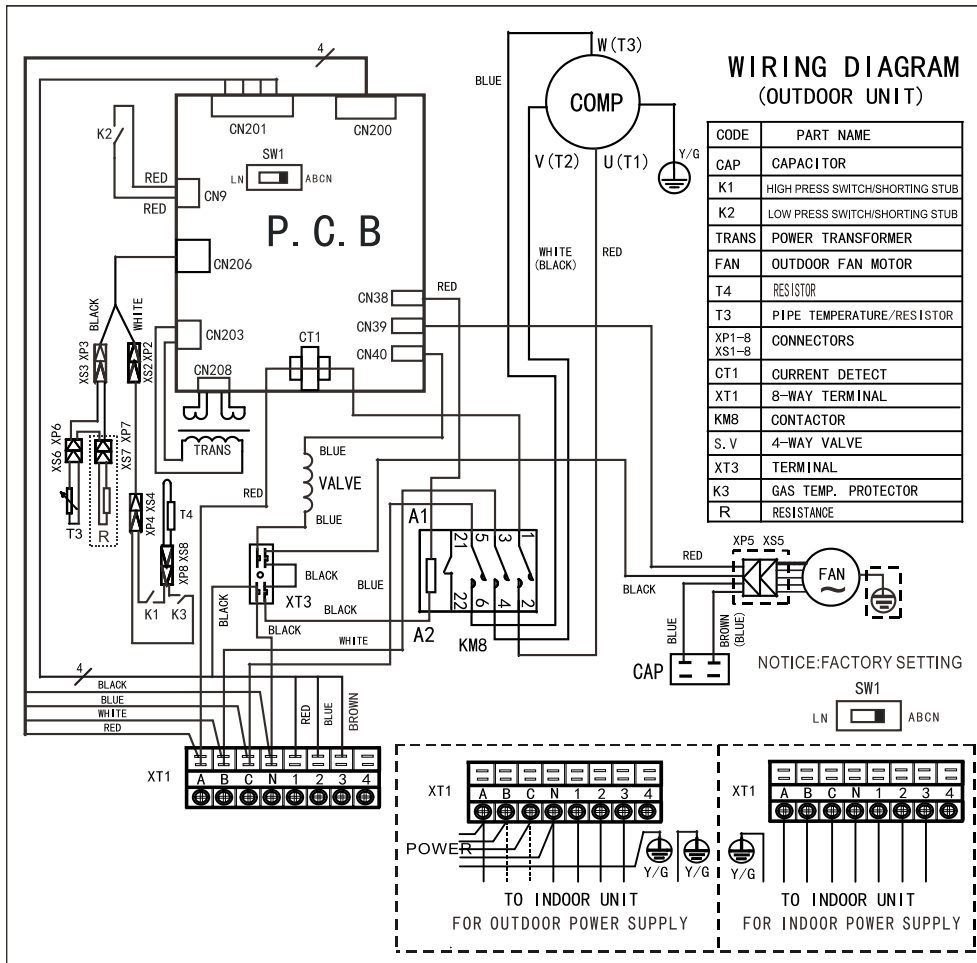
WIRING DIAGRAM
(OUTDOOR UNIT)

| CODE | PART NAME |
|---|---|
| CAP | CAPACITOR |
| K1 | HIGH PRESS SWITCH/SHORTING STUB |
| K2 | LOW PRESS SWITCH/SHORTING STUB |
| TRANS | POWER TRANSFORMER |
| FAN | OUTDOOR FAN MOTOR |
| T4 | RESISTOR |
| T3 | PIPE TEMPERATURE/RESISTOR |
| XP1-8 XS1-8 | CONNECTORS |
| CT1 | CURRENT DETECT |
| XT1 | 8-WAY TERMINAL |
| KM8 | CONTACTOR |
| S.V | 4-WAY VALVE |
| XT3 | TERMINAL |
| K3 | GAS TEMP. PROTECTOR |
| R | RESISTANCE |

W(T3)
COMP
V(T2) U(T1)
Y/G
BLUE
WHITE (BLACK)
RED
4
CN201 CN200
K2
SW1
LN ABCN
RED
CN9
RED
P.C.B
CN206
BLACK WHITE
XS3 XP3 XS2 XP2
CN203
CN38
CN39
CN40
RED
CT1
CN208
TRANS
XS6 XP6 XS7 XP7
T3 R
XP4 XS4
T4
XP8 XS8
K1 K3
BLUE
VALVE
BLUE
RED
A1
21 5 3 1
22 6 4 2
A2
KM8
BLACK
BLUE
XT3
BLACK
BLACK
BLACK
WHITE
RED
XP5 XS5
FAN
BLACK
BLUE
BROWN (BLUE)
CAP
NOTICE:FACTORY SETTING
SW1
LN ABCN
4
BLACK
BLUE
WHITE
RED
RED BLUE BROWN
XT1
A B C N 1 2 3 4
XT1
A B C N 1 2 3 4
POWER
Y/G Y/G
TO INDOOR UNIT
FOR OUTDOOR POWER SUPPLY
XT1
A B C N 1 2 3 4
Y/G
TO INDOOR UNIT
FOR INDOOR POWER SUPPLY